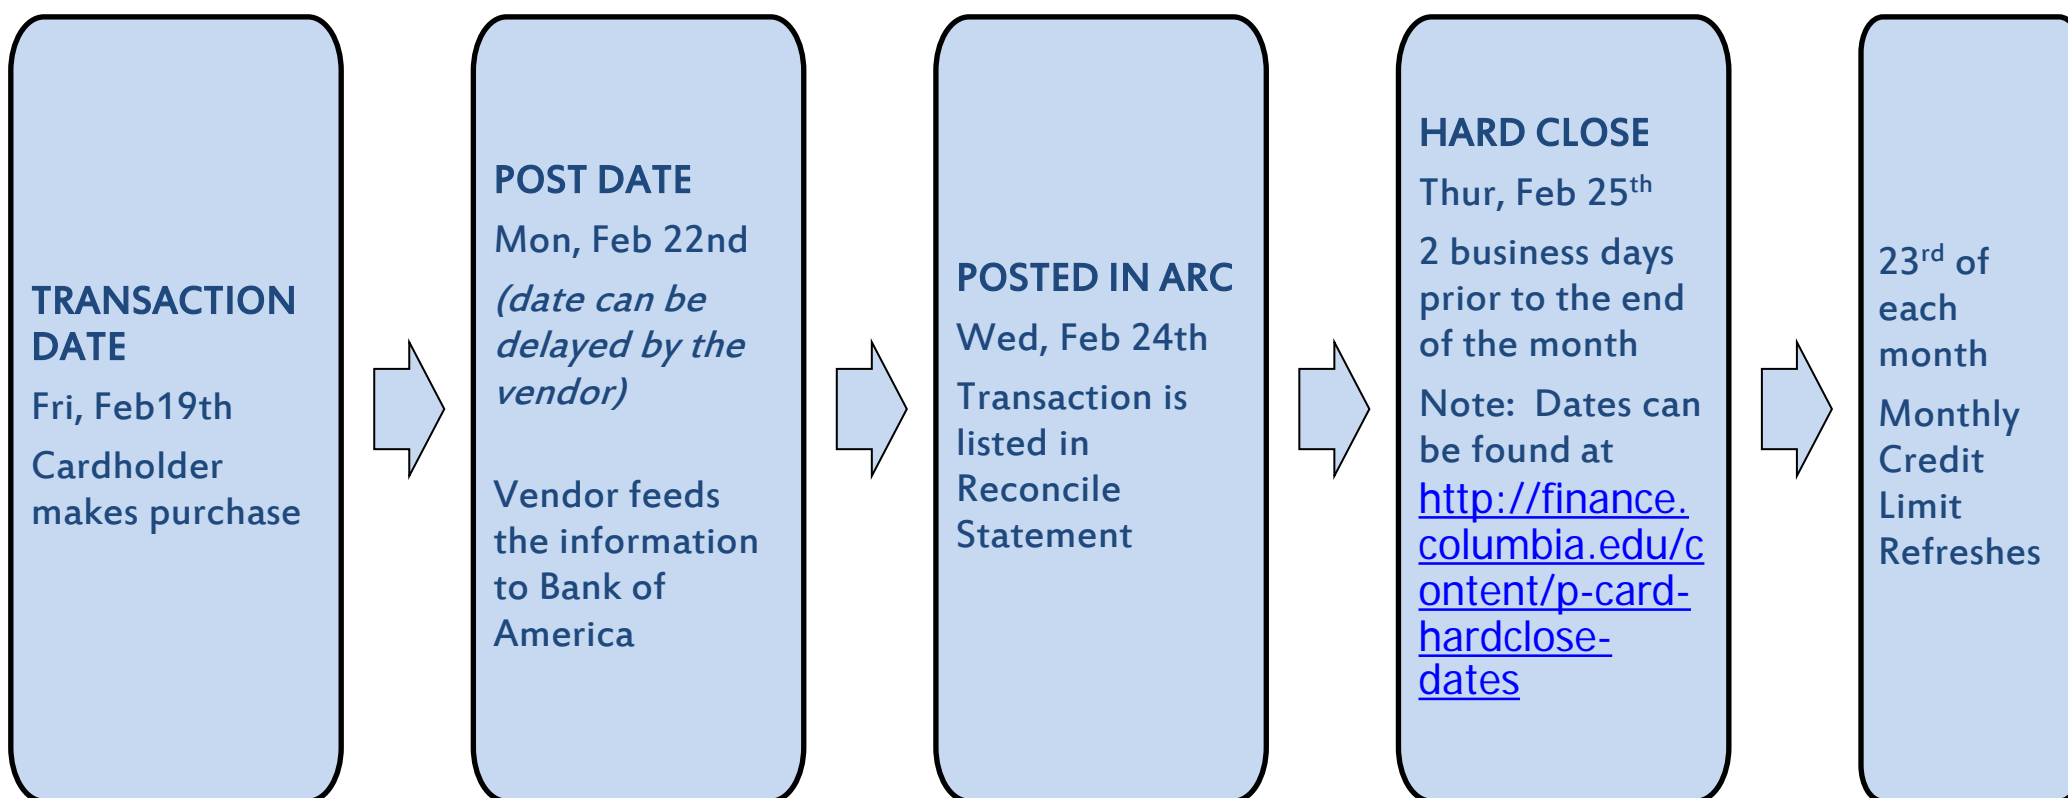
TRANSACTION DATE

Fri, Feb19th

Cardholder makes purchase

POST DATE

Mon, Feb 22nd

(date can be delayed by the vendor)

Vendor feeds the information to Bank of America

POSTED IN ARC

Wed, Feb 24th

Transaction is listed in Reconcile Statement

HARD CLOSE

Thur, Feb 25$^{th}$

2 business days prior to the end of the month

Note: Dates can be found at http://finance.columbia.edu/content/p-card-hardclose-dates

23$^{rd}$ of each month

Monthly Credit Limit Refreshes